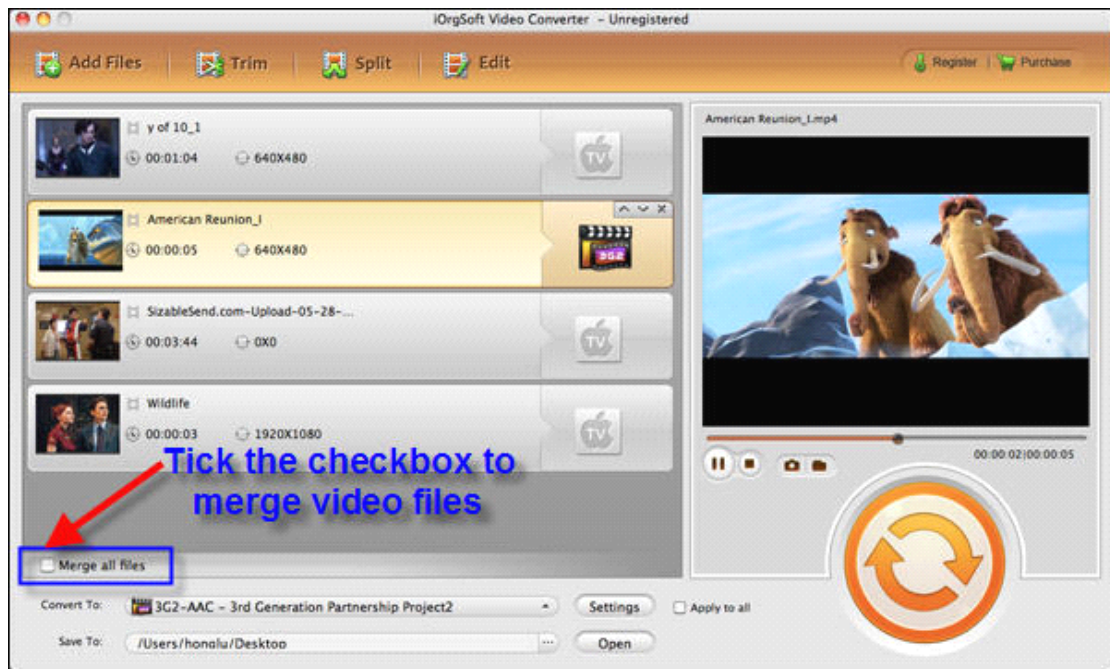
iOrgSoft Video Converter - Unregistered

Add Files | Trim | Split | Edit

Register | Purchase

y of 10_1
00:01:04
640X480

TV

American Reunion_I
00:00:05
640X480

3G2

SizableSend.com-Upload-05-28-...
00:03:44
0X0

TV

Wildlife
00:00:03
1920X1080

TV

Tick the checkbox to merge video files

Merge all files

American Reunion_I.mp4

00:00:02|00:00:05

Convert To: 3G2-AAC - 3rd Generation Partnership Project2
Settings
Apply to all

Save To: /Users/honglu/Desktop
...
Open